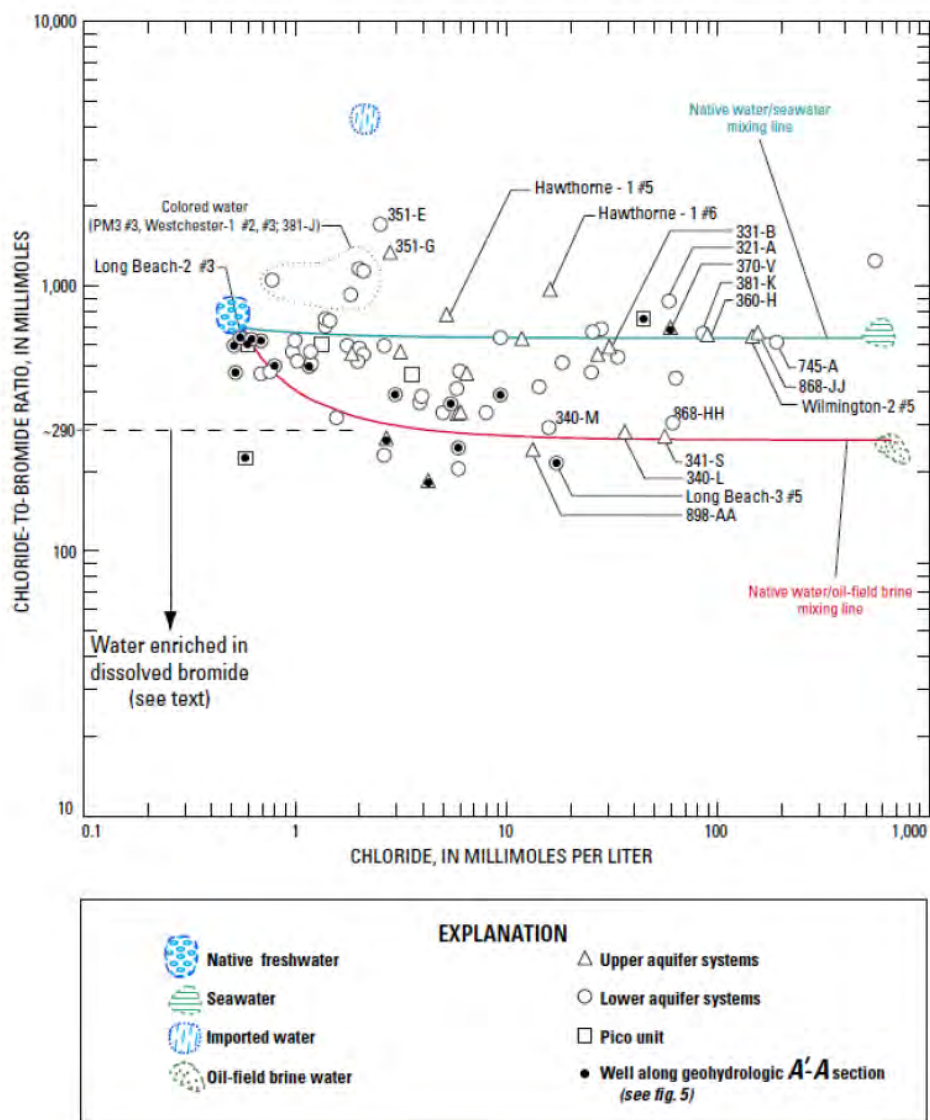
10,000

1,000

~290

100

10

CHLORIDE-TO-BROMIDE RATIO, IN MILLIMOLES

Native water/seawater mixing line

Hawthorne - 1 #5

Hawthorne - 1 #6

Colored water (PM3 #3, Westchester-1 #2, #3; 381-J)

351-E

351-G

Long Beach-2 #3

331-B

321-A

370-V

381-K

360-H

745-A

868-JJ

Wilmington-2 #5

340-M

868-HH

341-S

340-L

Long Beach-3 #5

898-AA

Native water/oil-field brine mixing line

Water enriched in dissolved bromide (see text)

0.1

1

10

100

1,000

CHLORIDE, IN MILLIMOLES PER LITER

EXPLANATION

Native freshwater

Seawater

Imported water

Oil-field brine water

Upper aquifer systems

Lower aquifer systems

Pico unit

Well along geohydrologic $A'$-$A$ section (see fig. 5)